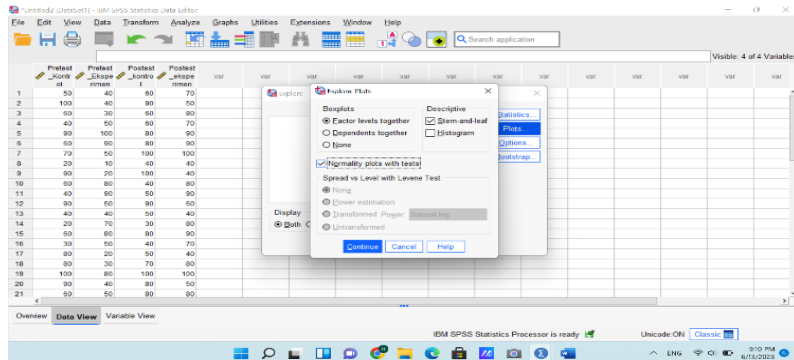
*Untitled2 [DataSet1] - IBM SPSS Statistics Data Editor

File Edit View Data Transform Analyze Graphs Utilities Extensions Window Help

Search application

Visible: 4 of 4 Variables

| | Pretest_Kontrol | Pretest_Eksperimen | Postest_Kontrol | Postest_Eksperimen | var | var | var | var | var | var | var | var | var | var | var |
|---|---|---|---|---|---|---|---|---|---|---|---|---|---|---|---|
| 1 | 50 | 40 | 60 | 70 | | | | | | | | | | | |
| 2 | 100 | 40 | 90 | 50 | | | | | | | | | | | |
| 3 | 60 | 30 | 60 | 80 | | | | | | | | | | | |
| 4 | 40 | 50 | 60 | 70 | | | | | | | | | | | |
| 5 | 90 | 100 | 80 | 90 | | | | | | | | | | | |
| 6 | 90 | 90 | 60 | 80 | | | | | | | | | | | |
| 7 | 70 | 50 | 100 | 100 | | | | | | | | | | | |
| 8 | 20 | 10 | 40 | 40 | | | | | | | | | | | |
| 9 | 90 | 20 | 100 | 40 | | | | | | | | | | | |
| 10 | 60 | 80 | 40 | 80 | | | | | | | | | | | |
| 11 | 40 | 90 | 50 | 90 | | | | | | | | | | | |
| 12 | 90 | 50 | 90 | 60 | | | | | | | | | | | |
| 13 | 40 | 40 | 50 | 40 | | | | | | | | | | | |
| 14 | 20 | 70 | 30 | 90 | | | | | | | | | | | |
| 15 | 60 | 80 | 80 | 90 | | | | | | | | | | | |
| 16 | 30 | 50 | 40 | 70 | | | | | | | | | | | |
| 17 | 80 | 20 | 50 | 40 | | | | | | | | | | | |
| 18 | 80 | 30 | 70 | 80 | | | | | | | | | | | |
| 19 | 100 | 80 | 100 | 100 | | | | | | | | | | | |
| 20 | 90 | 40 | 80 | 50 | | | | | | | | | | | |
| 21 | 60 | 50 | 80 | 80 | | | | | | | | | | | |

Explore

Statistics...
Plots...
Options...
Bootstrap...

Display
Both

Explore: Plots

Boxplots
Factor levels together
Dependents together
None

Descriptive
Stem-and-leaf
Histogram

Normality plots with tests

Spread vs Level with Levene Test
None
Power estimation
Transformed Power: Natural log
Untransformed

Continue Cancel Help

Overview Data View Variable View

IBM SPSS Statistics Processor is ready

Unicode:ON Classic

ENG 9:10 PM 6/13/2023